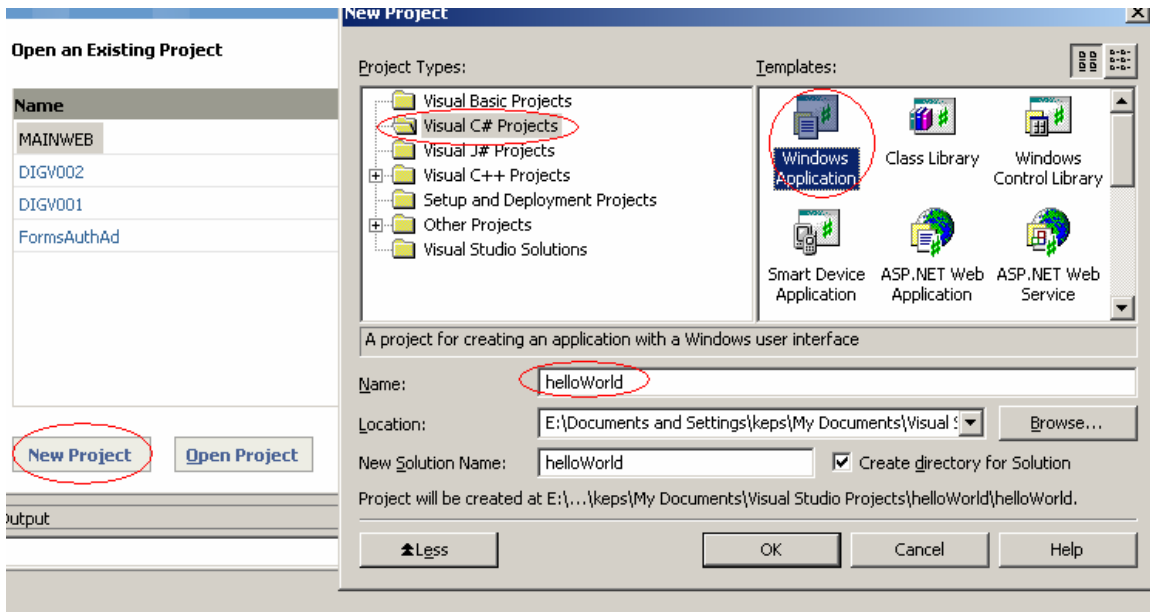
Open an Existing Project

| Name |
|---|
| MAINWEB |
| DIGV002 |
| DIGV001 |
| FormsAuthAd |

New Project
Open Project

utput

New Project

Project Types:
Visual Basic Projects
Visual C# Projects
Visual J# Projects
Visual C++ Projects
Setup and Deployment Projects
Other Projects
Visual Studio Solutions

Templates:
Windows Application
Class Library
Windows Control Library
Smart Device Application
ASP.NET Web Application
ASP.NET Web Service

A project for creating an application with a Windows user interface

Name: helloWorld
Location: E:\Documents and Settings\keps\My Documents\Visual S
Browse...
New Solution Name: helloWorld
Create directory for Solution
Project will be created at E:\...\keps\My Documents\Visual Studio Projects\helloWorld\helloWorld.

Less
OK
Cancel
Help